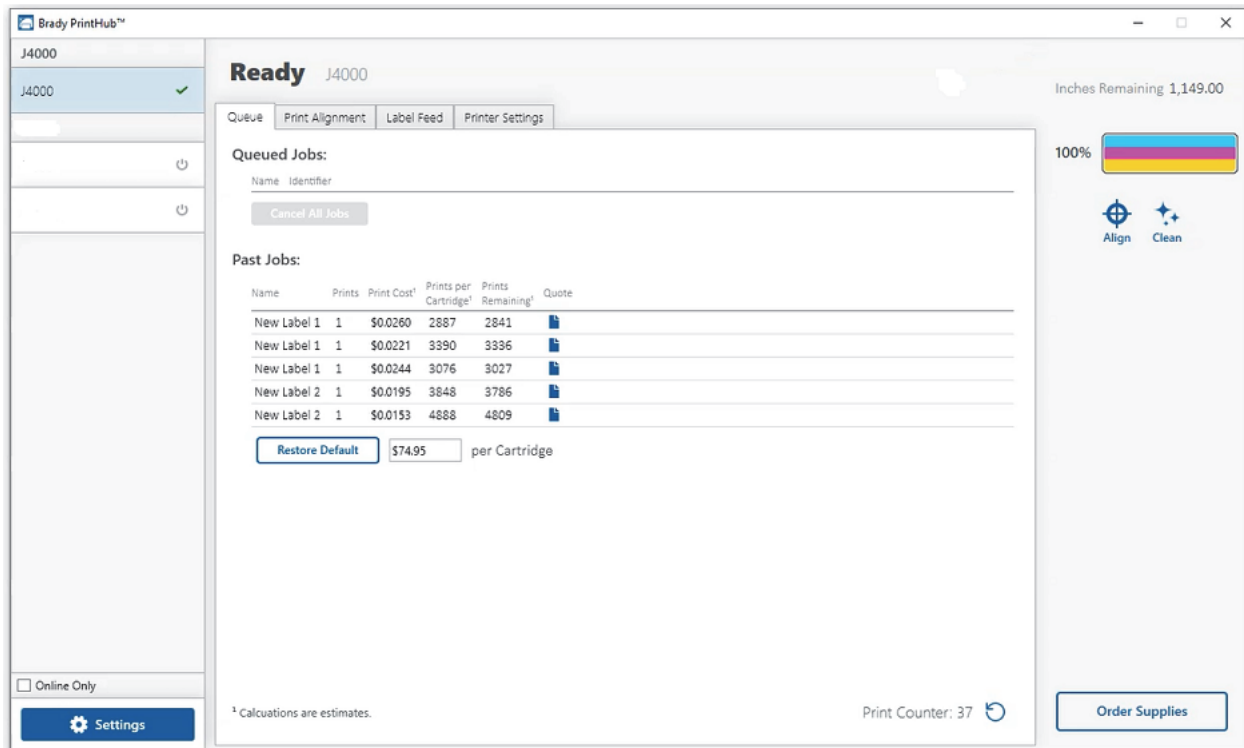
Brady PrintHub™

J4000

J4000

Ready J4000

Queue | Print Alignment | Label Feed | Printer Settings

Queued Jobs:

Name Identifier

Cancel All Jobs

Past Jobs:

| Name | Prints | Print Cost¹ | Prints per Cartridge¹ | Prints Remaining¹ | Quote |
|---|---|---|---|---|---|
| New Label 1 | 1 | \$0.0260 | 2887 | 2841 | |
| New Label 1 | 1 | \$0.0221 | 3390 | 3336 | |
| New Label 1 | 1 | \$0.0244 | 3076 | 3027 | |
| New Label 2 | 1 | \$0.0195 | 3848 | 3786 | |
| New Label 2 | 1 | \$0.0153 | 4888 | 4809 | |

Restore Default \$74.95 per Cartridge

¹ Calcuations are estimates.

Print Counter: 37

Inches Remaining 1,149.00

100%

Align Clean

Online Only

Settings

Order Supplies